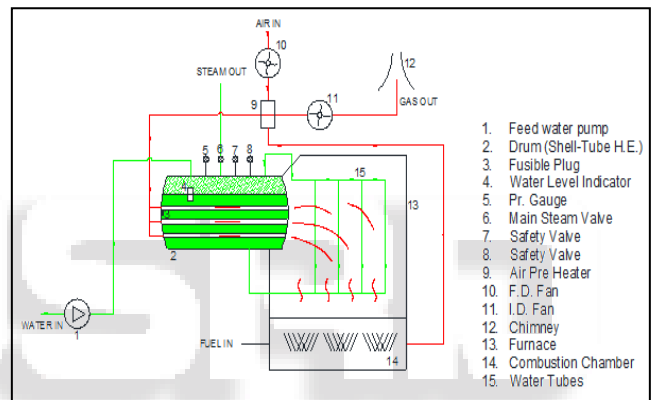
AIR IN

10

STEAM OUT

12

9

11

GAS OUT

5 6 7 8

15

3

4

13

2

WATER IN

1

FUEL IN

14

1. Feed water pump
2. Drum (Shell-Tube H.E.)
3. Fusible Plug
4. Water Level Indicator
5. Pr. Gauge
6. Main Steam Valve
7. Safety Valve
8. Safety Valve
9. Air Pre Heater
10. F.D. Fan
11. I.D. Fan
12. Chimney
13. Furnace
14. Combustion Chamber
15. Water Tubes